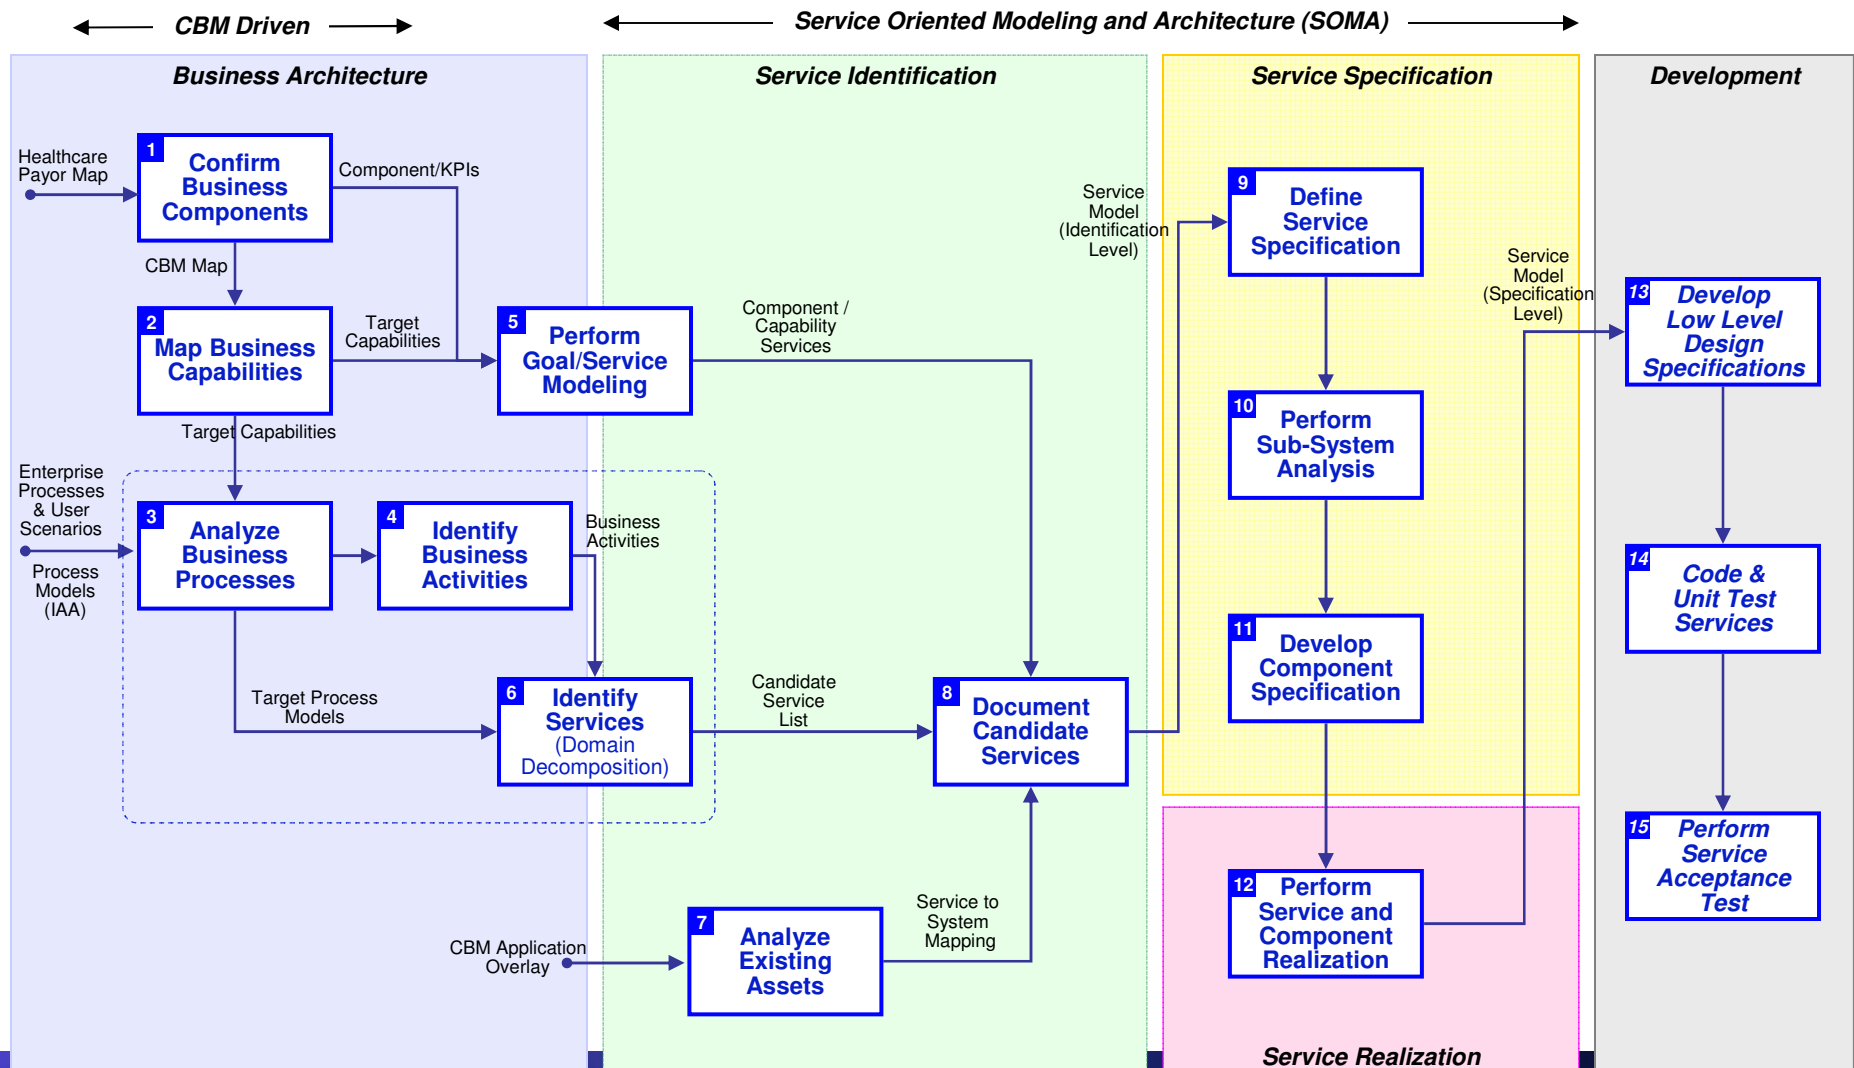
CBM Driven

Service Oriented Modeling and Architecture (SOMA)

Business Architecture

Service Identification

Service Specification

Development

Healthcare Payor Map

1 Confirm Business Components

Component/KPIs

CBM Map

2 Map Business Capabilities

Target Capabilities

5 Perform Goal/Service Modeling

Component / Capability Services

Target Capabilities

Enterprise Processes & User Scenarios

Process Models (IAA)

3 Analyze Business Processes

4 Identify Business Activities

Business Activities

Target Process Models

6 Identify Services (Domain Decomposition)

Candidate Service List

8 Document Candidate Services

Service Model (Identification Level)

9 Define Service Specification

10 Perform Sub-System Analysis

11 Develop Component Specification

Service Model (Specification Level)

13 Develop Low Level Design Specifications

14 Code & Unit Test Services

15 Perform Service Acceptance Test

CBM Application Overlay

7 Analyze Existing Assets

Service to System Mapping

12 Perform Service and Component Realization

Service Realization